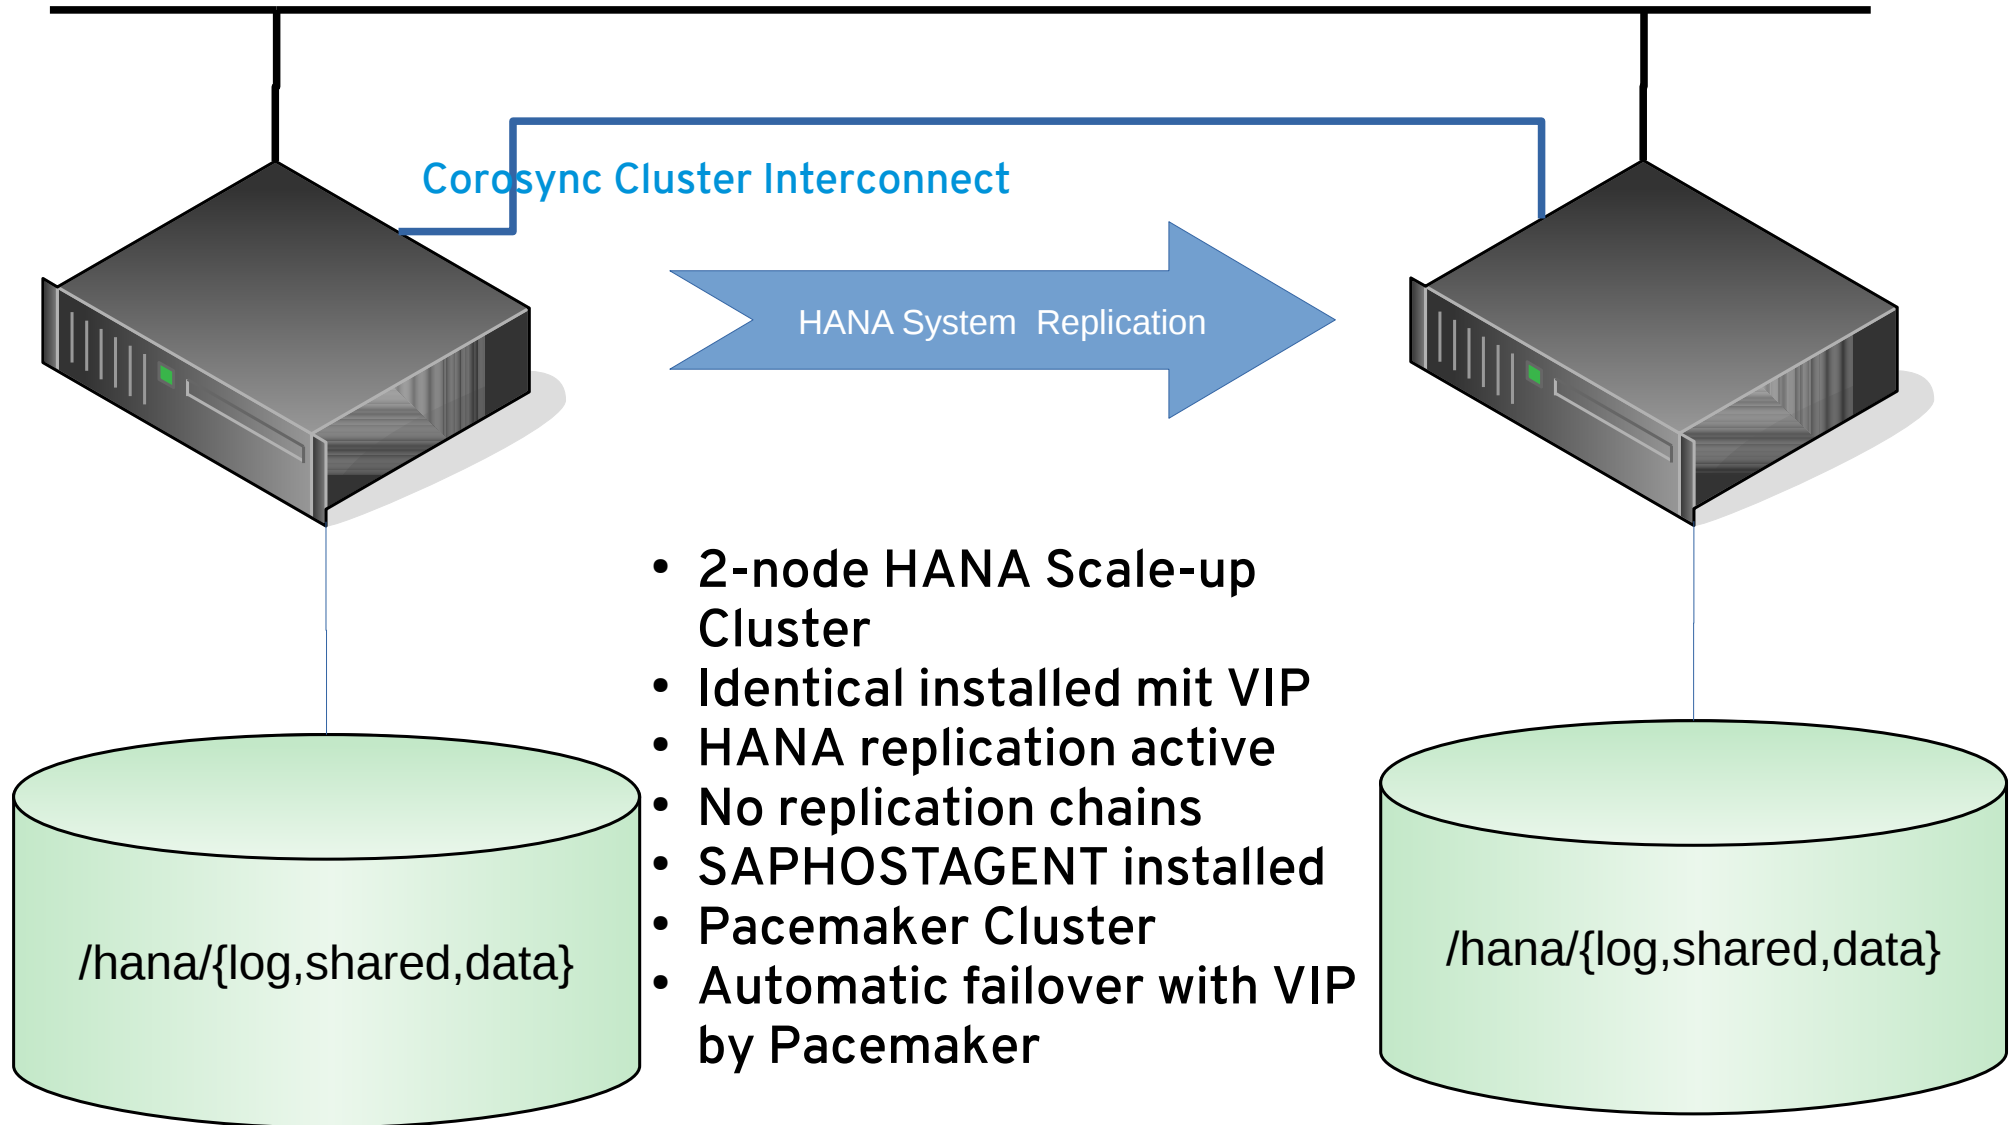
Corosync Cluster Interconnect

HANA System Replication

- 2-node HANA Scale-up Cluster
- Identical installed mit VIP
- HANA replication active
- No replication chains
- SAPHOSTAGENT installed
- Pacemaker Cluster
- Automatic failover with VIP by Pacemaker

/hana/{log,shared,data}

/hana/{log,shared,data}